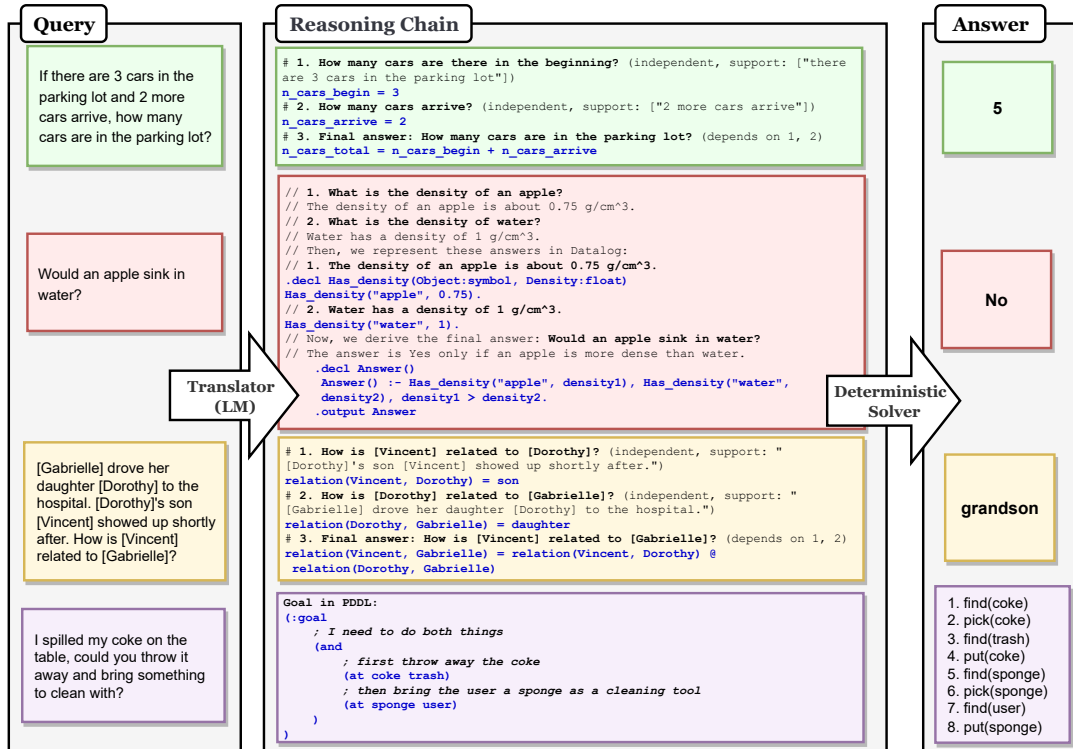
Query

If there are 3 cars in the parking lot and 2 more cars arrive, how many cars are in the parking lot?

Would an apple sink in water?

[Gabrielle] drove her daughter [Dorothy] to the hospital. [Dorothy]'s son [Vincent] showed up shortly after. How is [Vincent] related to [Gabrielle]?

I spilled my coke on the table, could you throw it away and bring something to clean with?

Reasoning Chain

# 1. How many cars are there in the beginning? (independent, support: ["there are 3 cars in the parking lot"])
n_cars_begin = 3
# 2. How many cars arrive? (independent, support: ["2 more cars arrive"])
n_cars_arrive = 2
# 3. Final answer: How many cars are in the parking lot? (depends on 1, 2)
n_cars_total = n_cars_begin + n_cars_arrive

// 1. What is the density of an apple?
// The density of an apple is about 0.75 g/cm^3.
// 2. What is the density of water?
// Water has a density of 1 g/cm^3.
// Then, we represent these answers in Datalog:
// 1. The density of an apple is about 0.75 g/cm^3.
.decl Has_density(Object:symbol, Density:float)
Has_density("apple", 0.75).
// 2. Water has a density of 1 g/cm^3.
Has_density("water", 1).
// Now, we derive the final answer: Would an apple sink in water?
// The answer is Yes only if an apple is more dense than water.
.decl Answer()
Answer() :- Has_density("apple", density1), Has_density("water", density2), density1 > density2.
.output Answer

# 1. How is [Vincent] related to [Dorothy]? (independent, support: "[Dorothy]'s son [Vincent] showed up shortly after.")
relation(Vincent, Dorothy) = son
# 2. How is [Dorothy] related to [Gabrielle]? (independent, support: "[Gabrielle] drove her daughter [Dorothy] to the hospital.")
relation(Dorothy, Gabrielle) = daughter
# 3. Final answer: How is [Vincent] related to [Gabrielle]? (depends on 1, 2)
relation(Vincent, Gabrielle) = relation(Vincent, Dorothy) @ relation(Dorothy, Gabrielle)

Goal in PDDL:
(:goal
; I need to do both things
(and
; first throw away the coke
(at coke trash)
; then bring the user a sponge as a cleaning tool
(at sponge user)
)
)

Translator (LM)

Deterministic Solver

Answer

5

No

grandson

1. find(coke)
2. pick(coke)
3. find(trash)
4. put(coke)
5. find(sponge)
6. pick(sponge)
7. find(user)
8. put(sponge)